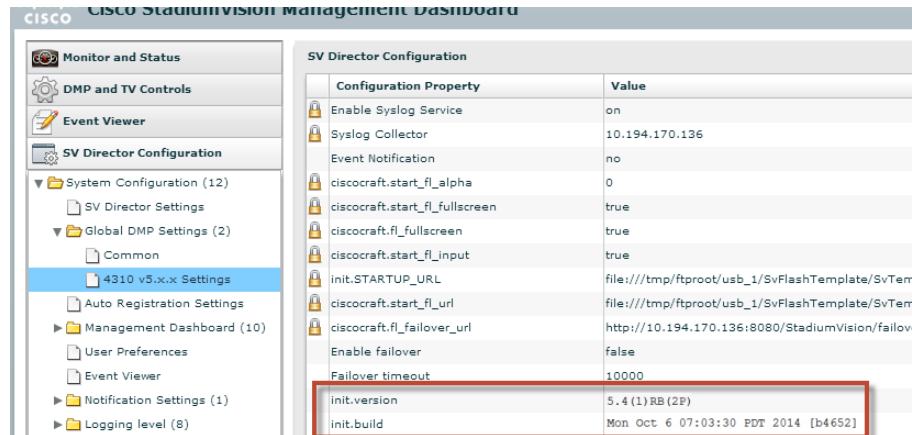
cisco Cisco StadiumVision Management Dashboard

Monitor and Status
DMP and TV Controls
Event Viewer
SV Director Configuration

System Configuration (12)
SV Director Settings
Global DMP Settings (2)
Common
4310 v5.x.x Settings
Auto Registration Settings
Management Dashboard (10)
User Preferences
Event Viewer
Notification Settings (1)
Logging level (8)

SV Director Configuration

| Configuration Property | Value |
|---|---|
| Enable Syslog Service | on |
| Syslog Collector | 10.194.170.136 |
| Event Notification | no |
| ciscocraft.start_fl_alpha | 0 |
| ciscocraft.start_fl_fullscreen | true |
| ciscocraft.fl_fullscreen | true |
| ciscocraft.start_fl_input | true |
| init.STARTUP_URL | file:///tmp/ftproot/usb_1/SvFlashTemplate/SvTem |
| ciscocraft.start_fl_url | file:///tmp/ftproot/usb_1/SvFlashTemplate/SvTem |
| ciscocraft.fl_failover_url | http://10.194.170.136:8080/StadiumVision/failov |
| Enable failover | false |
| Failover timeout | 10000 |
| init.version | 5.4(1)RB(2P) |
| init.build | Mon Oct 6 07:03:30 PDT 2014 [b4652] |